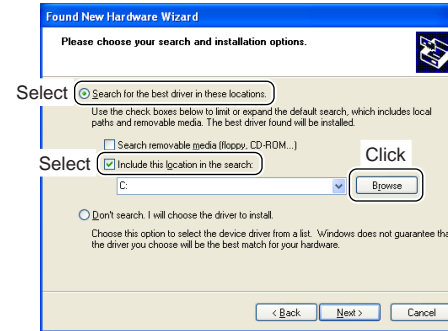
Found New Hardware Wizard

Please choose your search and installation options.

Select

Search for the best driver in these locations.

Use the check boxes below to limit or expand the default search, which includes local paths and removable media. The best driver found will be installed.

Search removable media (floppy, CD-ROM...)

Select

Include this location in the search:

Click

C:

Browse

Don't search. I will choose the driver to install.

Choose this option to select the device driver from a list. Windows does not guarantee tha the driver you choose will be the best match for your hardware.

< Back

Next >

Cancel